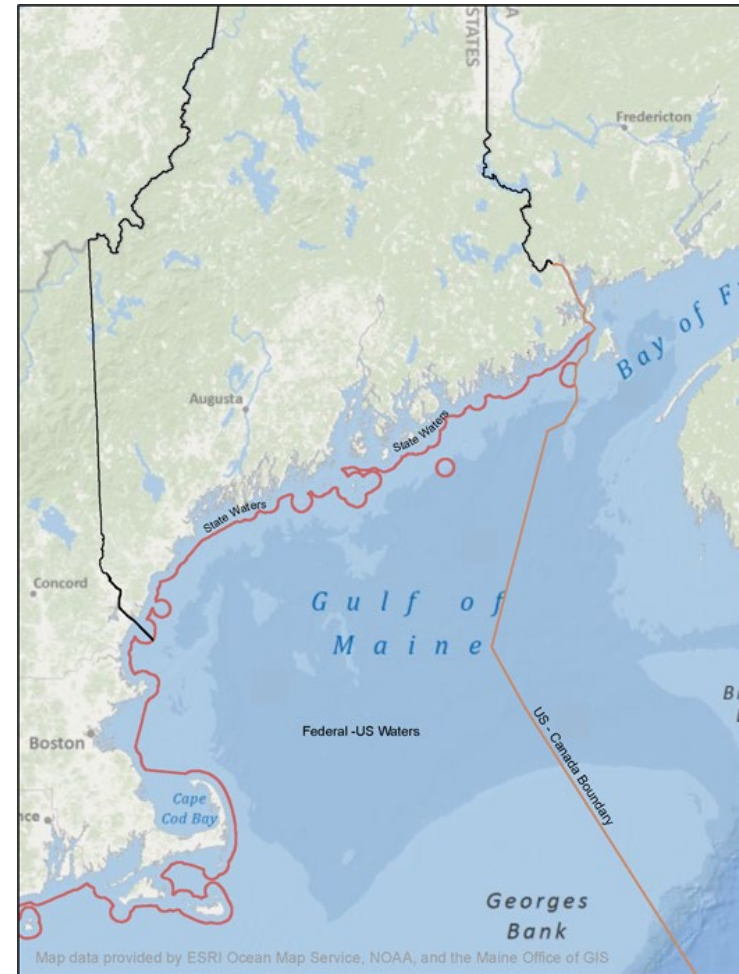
STATES
Fredericton
Bay of F
Augusta
State Waters
State Waters
Concord
Gulf of Maine
Federal -US Waters
Boston
Cape Cod Bay
nce
US - Canada Boundary
Georges Bank
B
Map data provided by ESRI Ocean Map Service, NOAA, and the Maine Office of GIS